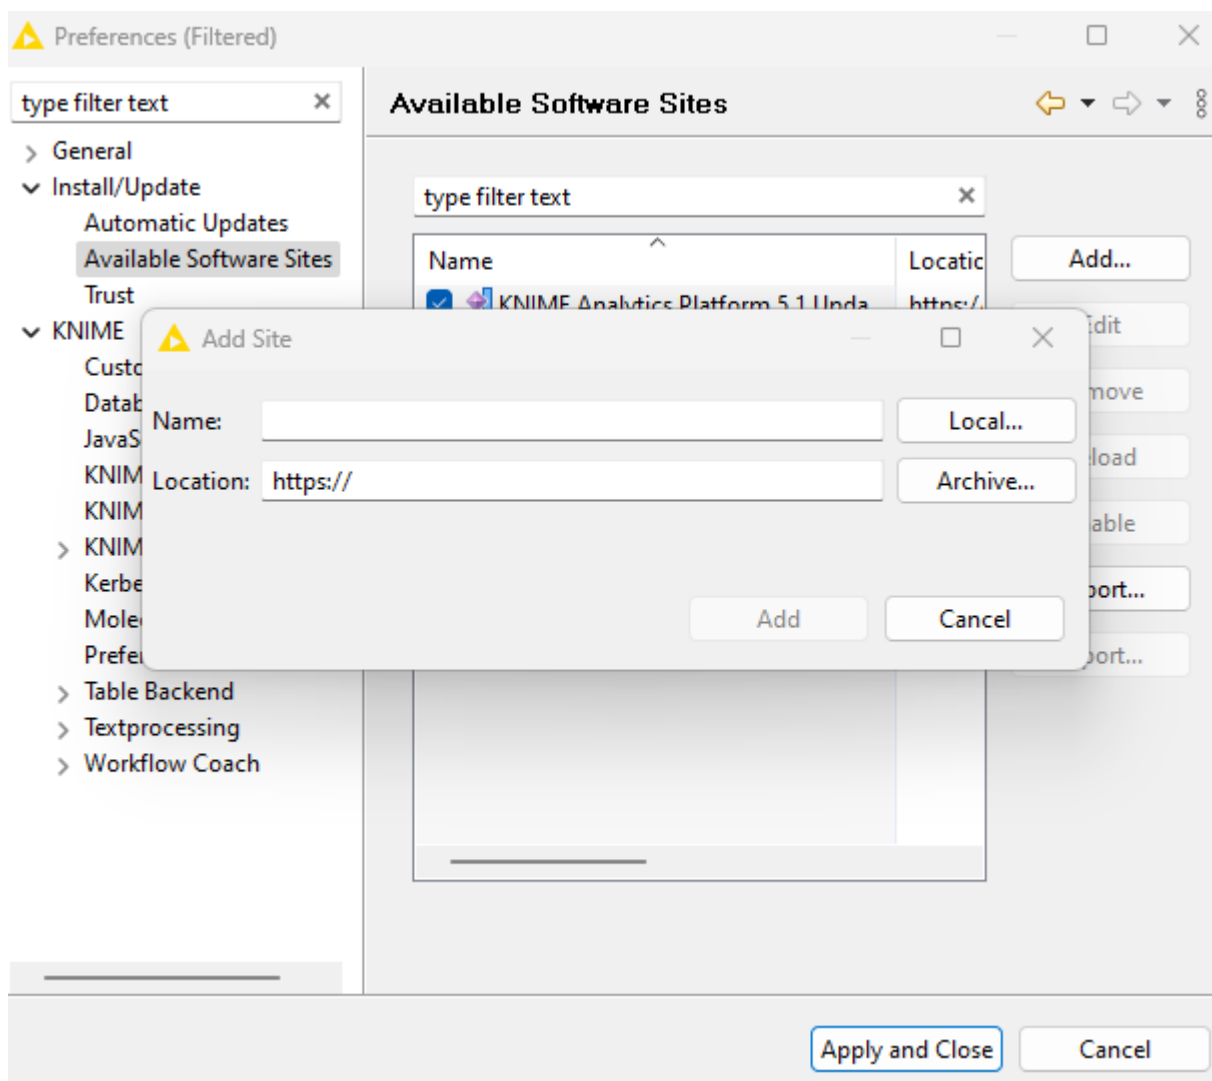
Preferences (Filtered)

type filter text

General
Install/Update
Automatic Updates
Available Software Sites
Trust
KNIME
Custo
Datab
JavaS
KNIM
KNIM
KNIM
Kerbe
Mole
Prefe
Table Backend
Textprocessing
Workflow Coach

Available Software Sites

type filter text

| Name | Locatic |
|---|---|
| KNIME Analytics Platform 5.1 Upda | https:/ |

Add...
Edit
move
load
able
port...
port...

Add Site

Name:
Location: https://

Local...
Archive...

Add
Cancel

Apply and Close
Cancel